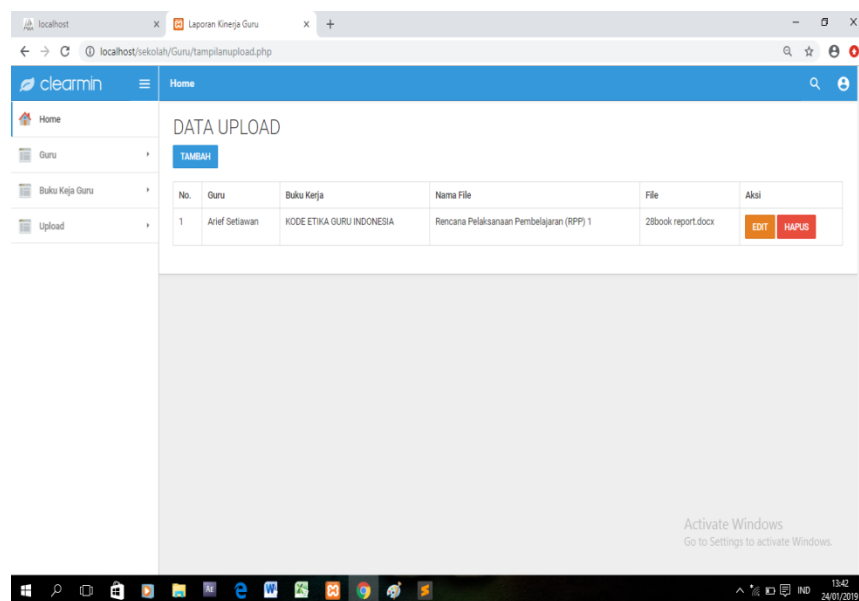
localhost ×
Laporan Kinerja Guru ×
+
localhost/sekolah/Guru/tampilanupload.php

clearmin
Home

Home
Guru
Buku Keja Guru
Upload

DATA UPLOAD
TAMBAH

| No. | Guru | Buku Kerja | Nama File | File | Aksi |
|---|---|---|---|---|---|
| 1 | Arief Setiawan | KODE ETIKA GURU INDONESIA | Rencana Pelaksanaan Pembelajaran (RPP) 1 | 28book report.docx | EDIT HAPUS |

Activate Windows
Go to Settings to activate Windows.

IND 13:42 24/01/2019